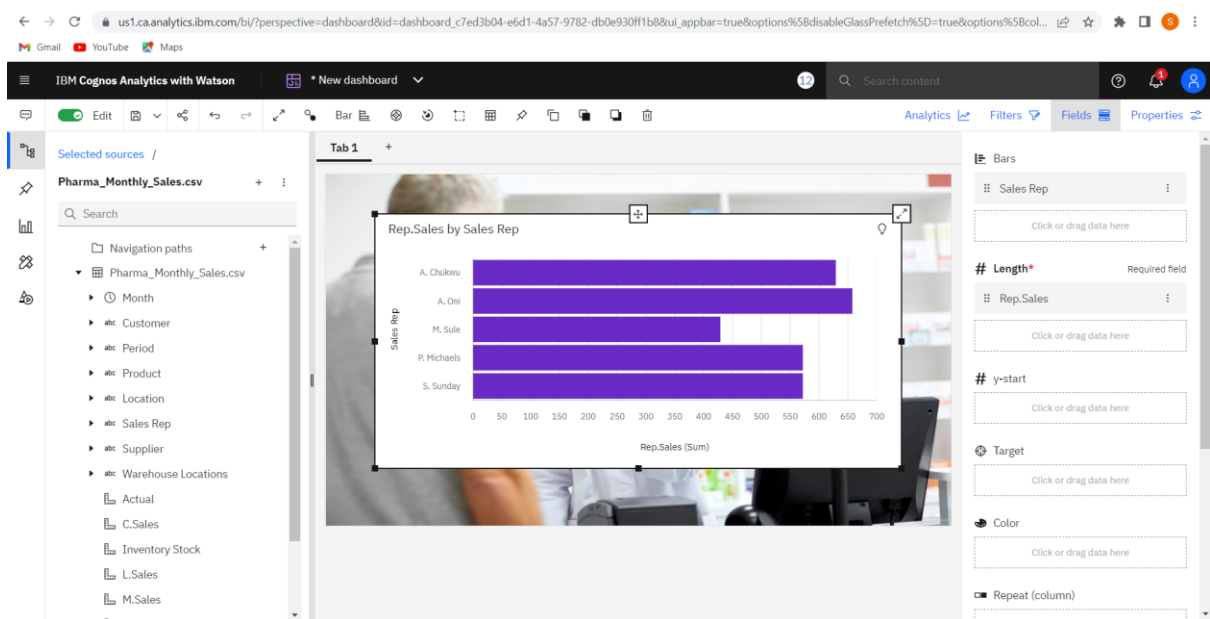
us1.ca.analytics.ibm.com/bi/?perspective=dashboard&id=dashboard_c7ed3b04-e6d1-4a57-9782-db0e930ff1b8&ui_appbar=true&options%5BdisableGlassPrefetch%5D=true&options%5Bcol...

Gmail YouTube Maps

IBM Cognos Analytics with Watson

* New dashboard

12

Search content

1

Edit

Bar

Analytics Filters Fields Properties

Selected sources /

Pharma_Monthly_Sales.csv

Search

Navigation paths

Pharma_Monthly_Sales.csv

Month

abc Customer

abc Period

abc Product

abc Location

abc Sales Rep

abc Supplier

abc Warehouse Locations

Actual

C.Sales

Inventory Stock

L.Sales

M.Sales

Tab 1

Rep.Sales by Sales Rep

Sales Rep

A. Chukwu

A. Oni

M. Sule

P. Michaels

S. Sunday

0 50 100 150 200 250 300 350 400 450 500 550 600 650 700

Rep.Sales (Sum)

Bars

Sales Rep

Click or drag data here

# Length*

Required field

Rep.Sales

Click or drag data here

# y-start

Click or drag data here

Target

Click or drag data here

Color

Click or drag data here

Repeat (column)